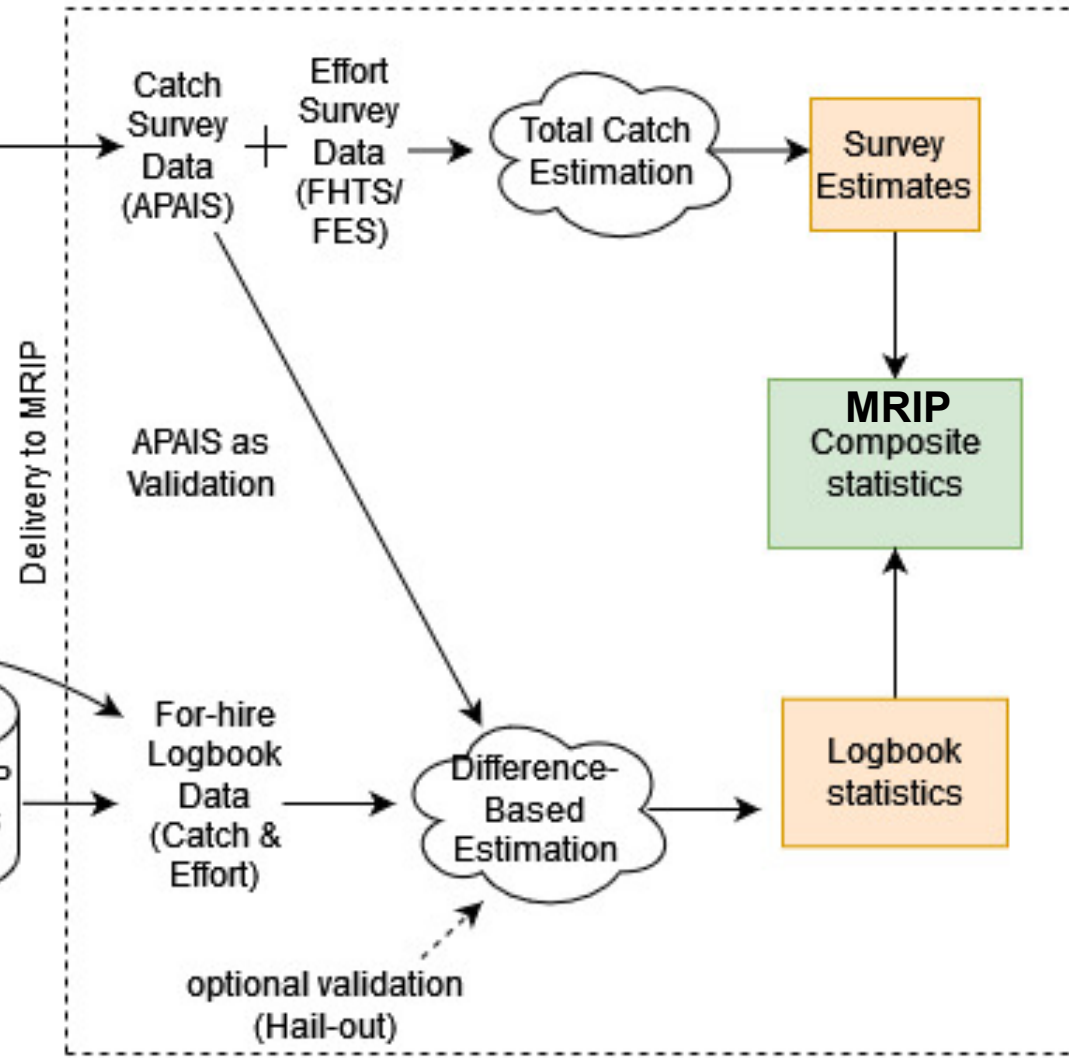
Catch Survey Data (APAIS)

+

Effort Survey Data (FHTS/ FES)

Total Catch Estimation

Survey Estimates

Delivery to MRIP

APAIS as Validation

MRIP
Composite statistics

For-hire Logbook Data (Catch & Effort)

Difference-Based Estimation

Logbook statistics

optional validation (Hail-out)